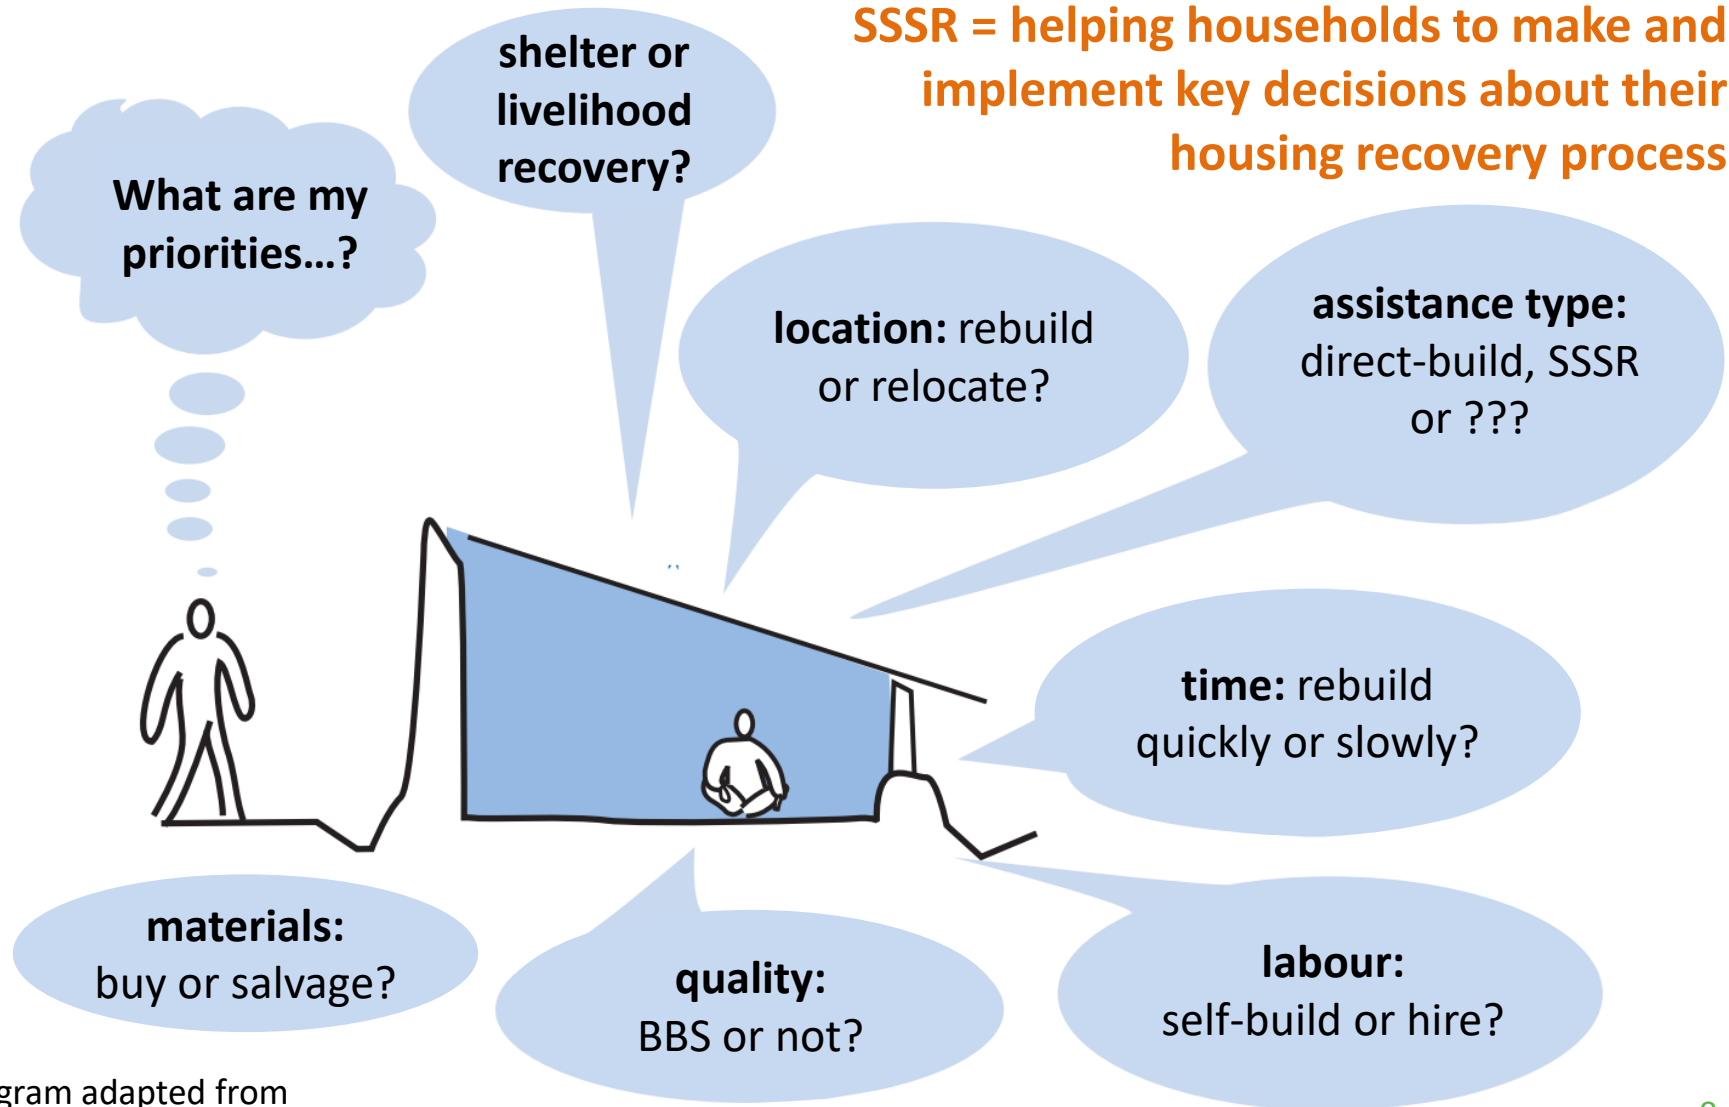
SSSR = helping households to make and implement key decisions about their housing recovery process

What are my priorities…?

shelter or livelihood recovery?

location: rebuild or relocate?

assistance type: direct-build, SSSR or ???

time: rebuild quickly or slowly?

materials: buy or salvage?

quality: BBS or not?

labour: self-build or hire?

gram adapted from